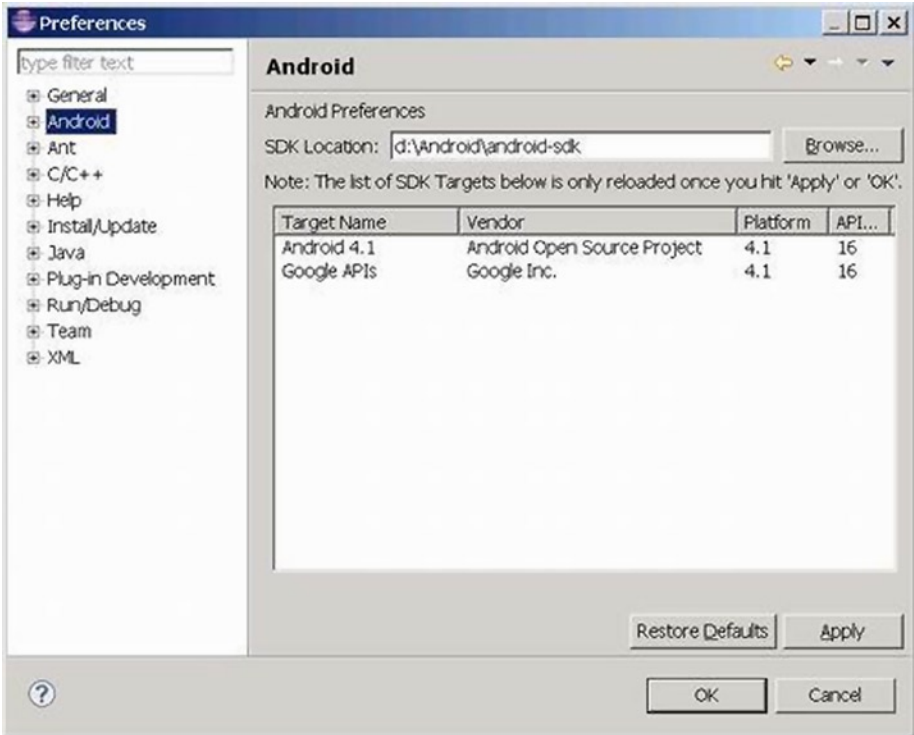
Preferences

type filter text

General
Android
Ant
C/C++
Help
Install/Update
Java
Plug-in Development
Run/Debug
Team
XML

Android

Android Preferences

SDK Location: d:\Android\android-sdk

Browse...

Note: The list of SDK Targets below is only reloaded once you hit 'Apply' or 'OK'.

| Target Name | Vendor | Platform | API... |
|---|---|---|---|
| Android 4.1 | Android Open Source Project | 4.1 | 16 |
| Google APIs | Google Inc. | 4.1 | 16 |

Restore Defaults

Apply

?

OK

Cancel